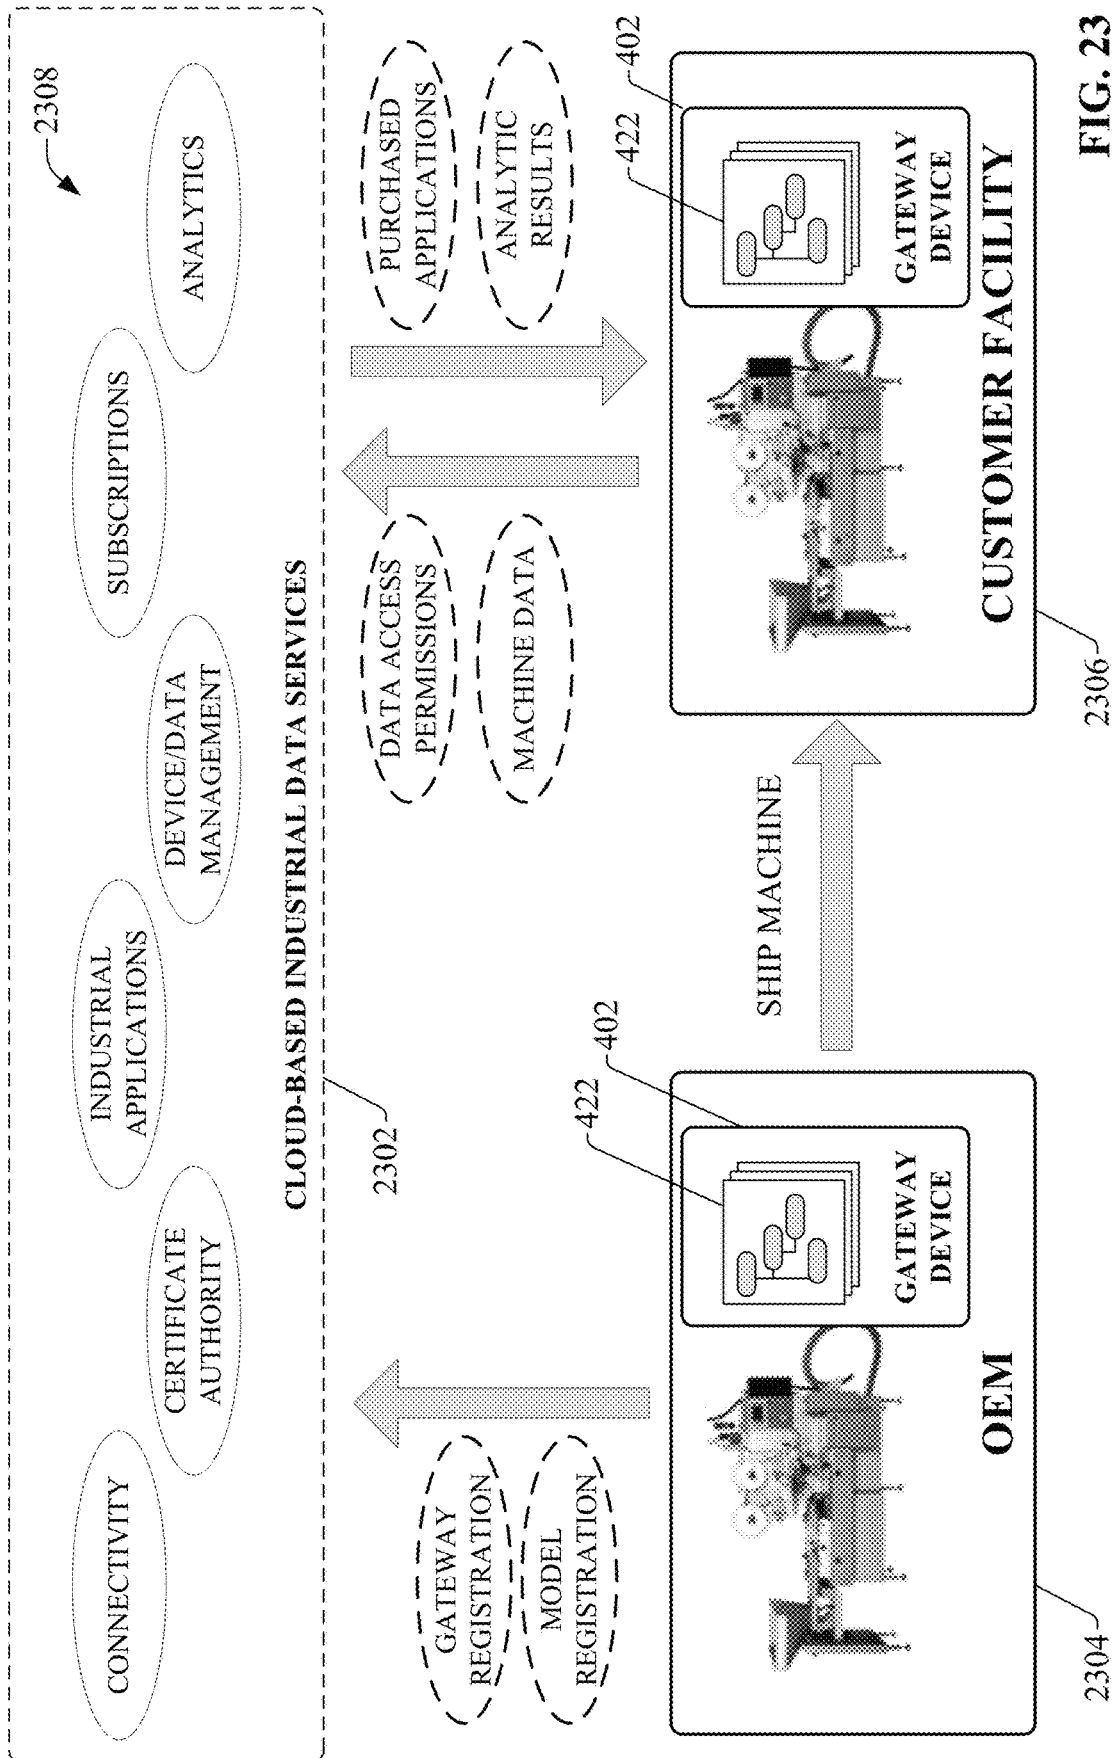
2308

CONNECTIVITY

CERTIFICATE AUTHORITY

INDUSTRIAL APPLICATIONS

DEVICE/DATA MANAGEMENT

SUBSCRIPTIONS

ANALYTICS

CLOUD-BASED INDUSTRIAL DATA SERVICES

2302

GATEWAY REGISTRATION

MODEL REGISTRATION

DATA ACCESS PERMISSIONS

MACHINE DATA

PURCHASED APPLICATIONS

ANALYTIC RESULTS

422

402

GATEWAY DEVICE

OEM

2304

SHIP MACHINE

422

402

GATEWAY DEVICE

CUSTOMER FACILITY

2306

FIG. 23